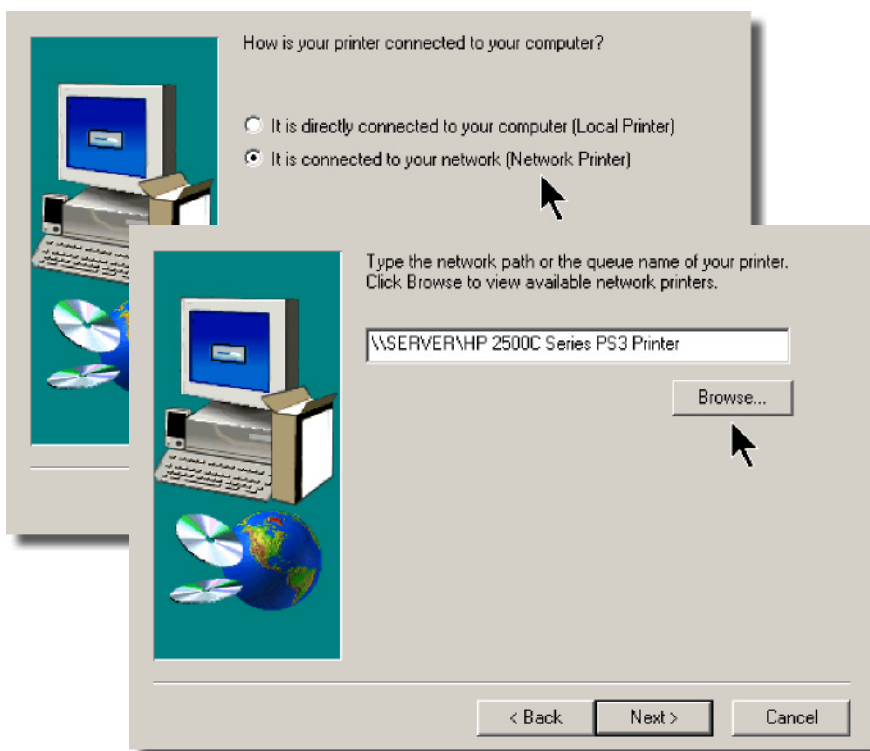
How is your printer connected to your computer?

It is directly connected to your computer (Local Printer)

It is connected to your network (Network Printer)

Type the network path or the queue name of your printer. Click Browse to view available network printers.

\\SERVER\HP 2500C Series PS3 Printer

Browse...

< Back

Next >

Cancel